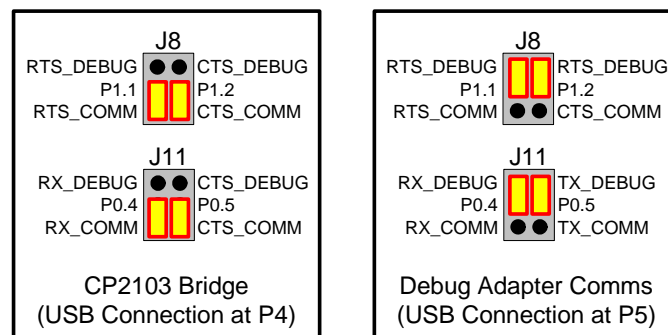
J8
RTS_DEBUG
P1.1
RTS_COMM
CTS_DEBUG
P1.2
CTS_COMM

J11
RX_DEBUG
P0.4
RX_COMM
CTS_DEBUG
P0.5
CTS_COMM

CP2103 Bridge
(USB Connection at P4)

J8
RTS_DEBUG
P1.1
RTS_COMM
RTS_DEBUG
P1.2
CTS_COMM

J11
RX_DEBUG
P0.4
RX_COMM
TX_DEBUG
P0.5
TX_COMM

Debug Adapter Comms
(USB Connection at P5)